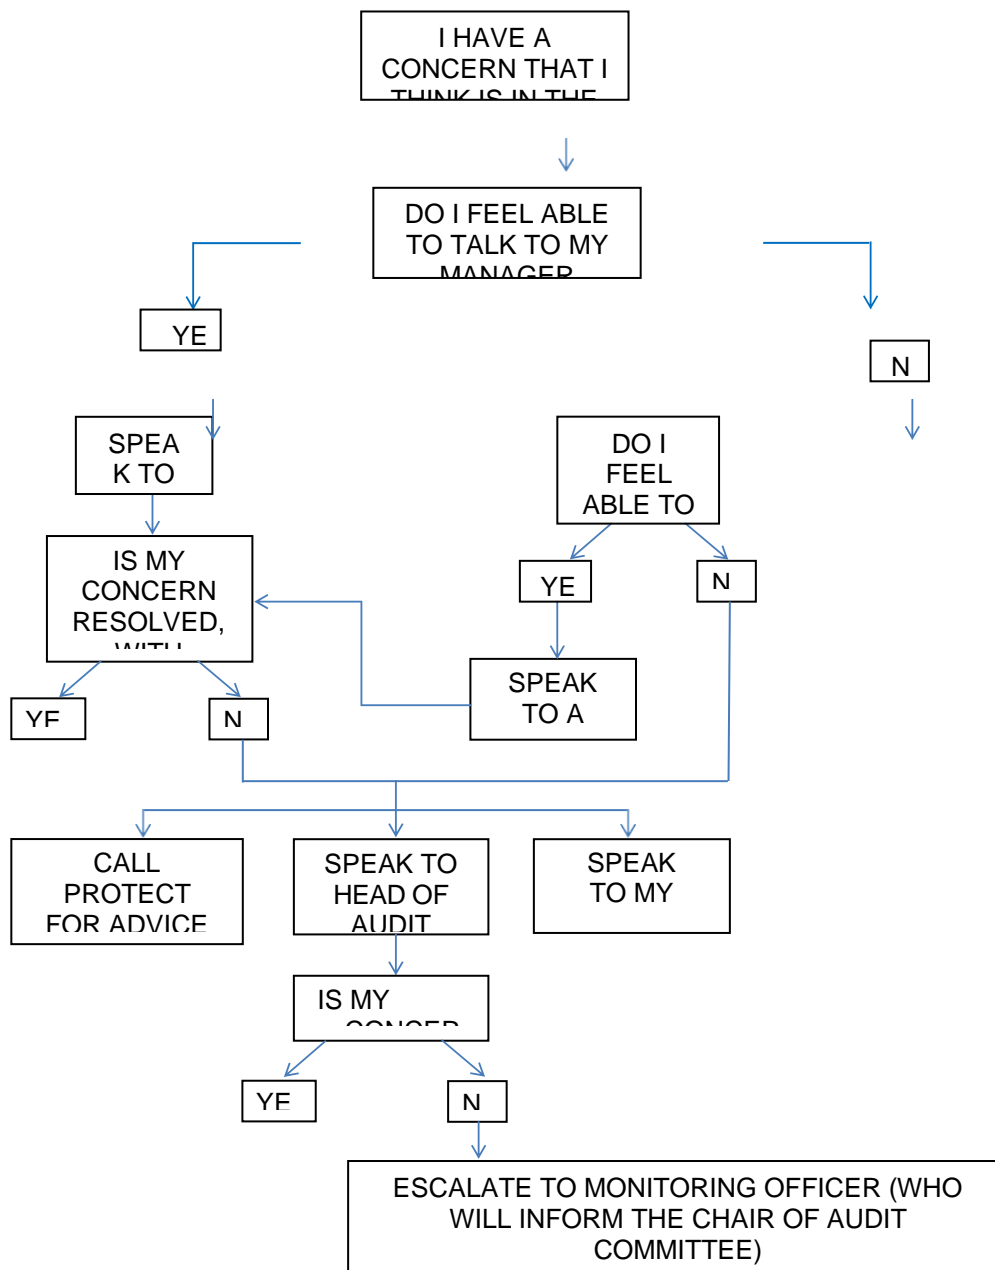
I HAVE A CONCERN THAT I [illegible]

DO I FEEL ABLE TO TALK TO MY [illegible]

YE

N

SPEAK TO

DO I FEEL ABLE TO

IS MY CONCERN RESOLVED, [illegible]

YE

N

SPEAK TO A

YE

N

CALL PROTECT FOR ADVICE

SPEAK TO HEAD OF AUDIT

SPEAK TO MY

IS MY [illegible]

YE

N

ESCALATE TO MONITORING OFFICER (WHO WILL INFORM THE CHAIR OF AUDIT COMMITTEE)